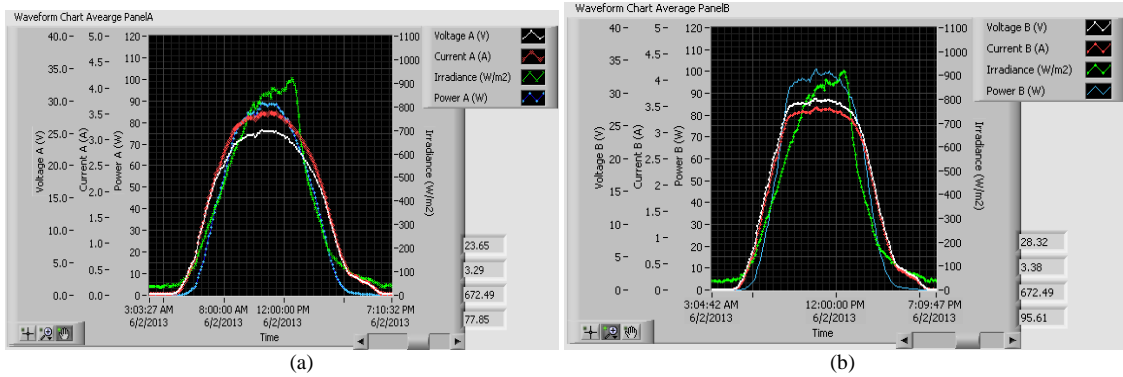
Waveform Chart Aveerage PanelA

Voltage A (V)
Current A (A)
Irradiance (W/m2)
Power A (W)

40.0 35.0 30.0 25.0 20.0 15.0 10.0 5.0 0.0
5.0 4.5 4.0 3.5 3.0 2.5 2.0 1.5 1.0 0.5 0.0
120 110 100 90 80 70 60 50 40 30 20 10 0
1100 1000 900 800 700 600 500 400 300 200 100 0

Voltage A (V)
Current A (A)
Power A (W)
Irradiance (W/m2)

3:03:27 AM 6/2/2013
8:00:00 AM 6/2/2013
12:00:00 PM 6/2/2013
7:10:32 PM 6/2/2013
Time

23.65
3.29
672.49
77.85

(a)

Waveform Chart Average PanelB

Voltage B (V)
Current B (A)
Irradiance (W/m2)
Power B (W)

40 35 30 25 20 15 10 5 0
5 4.5 4 3.5 3 2.5 2 1.5 1 0.5 0
120 110 100 90 80 70 60 50 40 30 20 10 0
1100 1000 900 800 700 600 500 400 300 200 100 0

Voltage B (V)
Current B (A)
Power B (W)
Irradiance (W/m2)

3:04:42 AM 6/2/2013
12:00:00 PM 6/2/2013
7:09:47 PM 6/2/2013
Time

28.32
3.38
672.49
95.61

(b)